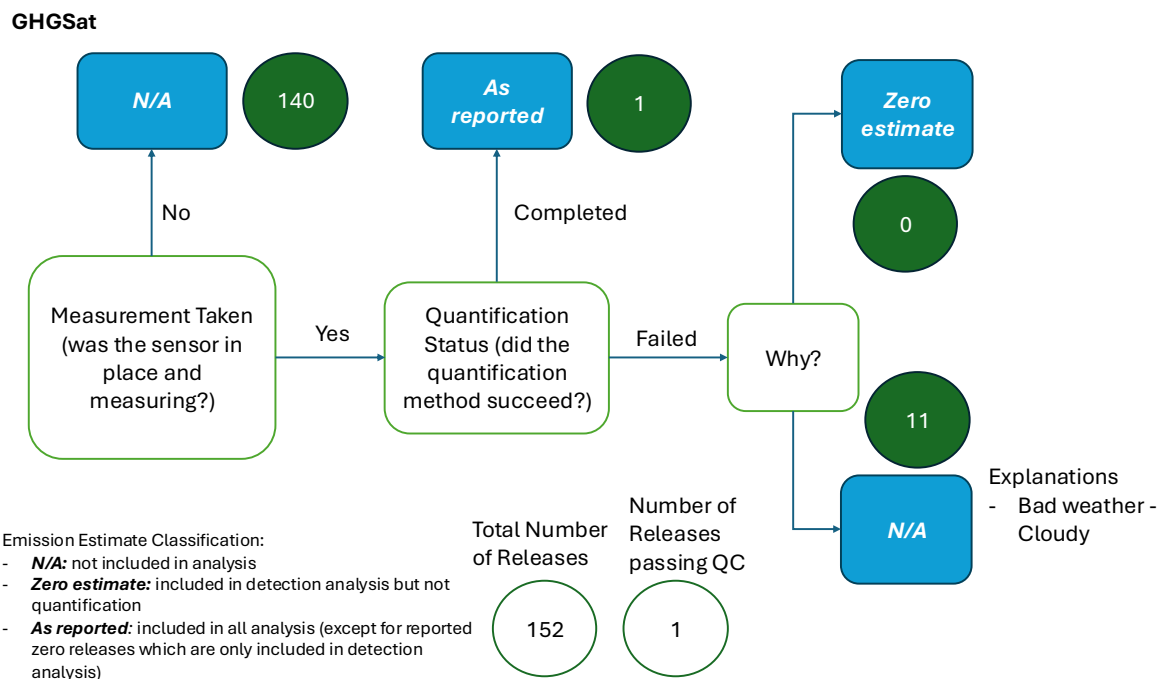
GHGSat

N/A

140

No

Measurement Taken (was the sensor in place and measuring?)

Yes

As reported

1

Completed

Quantification Status (did the quantification method succeed?)

Failed

Why?

Zero estimate

0

11

N/A

Explanations
- Bad weather - Cloudy

Emission Estimate Classification:
- N/A: not included in analysis
- Zero estimate: included in detection analysis but not quantification
- As reported: included in all analysis (except for reported zero releases which are only included in detection analysis)

Total Number of Releases

152

Number of Releases passing QC

1